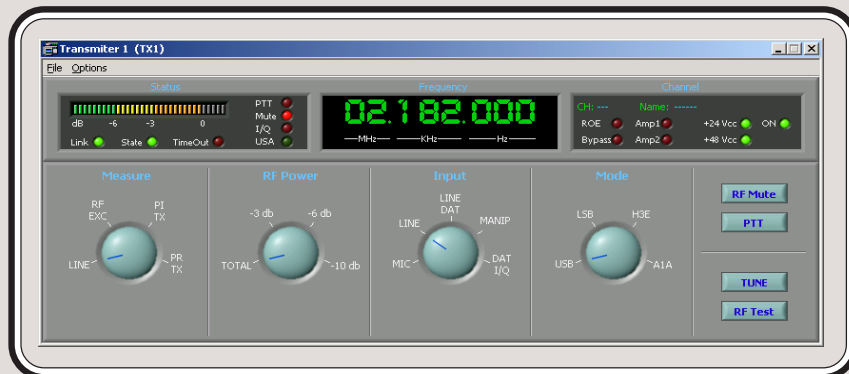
Transmiter 1 (TX1)

File Options

Status

dB -6 -3 0

Link State TimeOut

PTT
Mute
I/Q
USA

Frequency

02.182.000

MHz KHz Hz

Channel

CH: --- Name: ------

ROE Amp1 +24 Vcc ON
Bypass Amp2 +48 Vcc

Measure

RF EXC
PI TX
LINE
PR TX

RF Power

-3 db
-6 db
TOTAL
-10 db

Input

LINE DAT
LINE
MANIP
MIC
DAT I/Q

Mode

LSB
H3E
USB
A1A

RF Mute
PTT
TUNE
RF Test